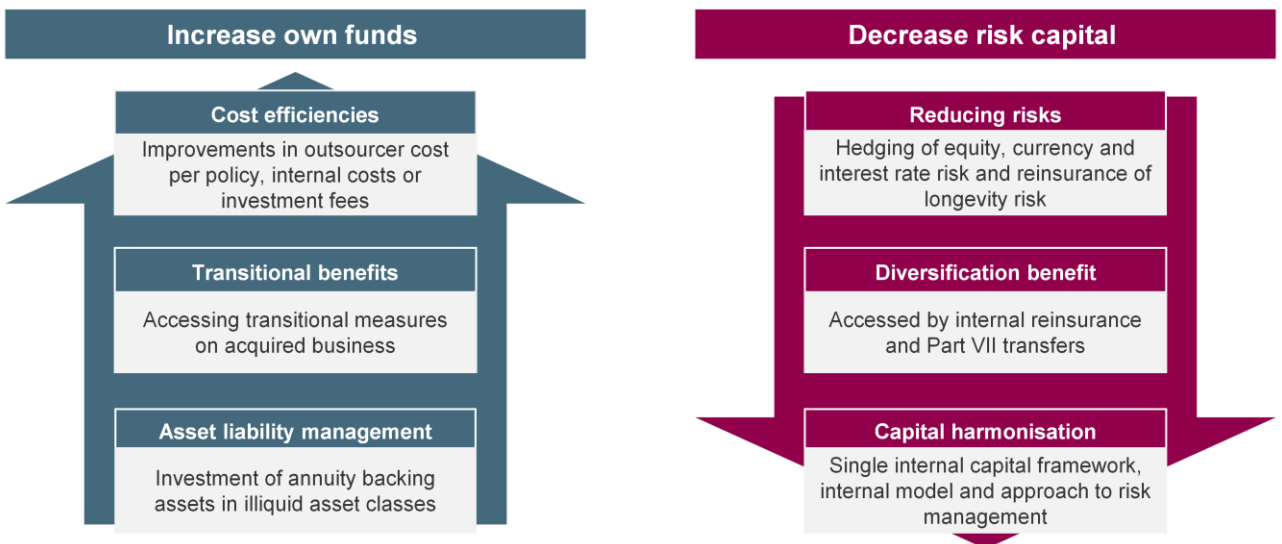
Increase own funds

Cost efficiencies

Improvements in outsourcer cost per policy, internal costs or investment fees

Transitional benefits

Accessing transitional measures on acquired business

Asset liability management

Investment of annuity backing assets in illiquid asset classes

Decrease risk capital

Reducing risks

Hedging of equity, currency and interest rate risk and reinsurance of longevity risk

Diversification benefit

Accessed by internal reinsurance and Part VII transfers

Capital harmonisation

Single internal capital framework, internal model and approach to risk management